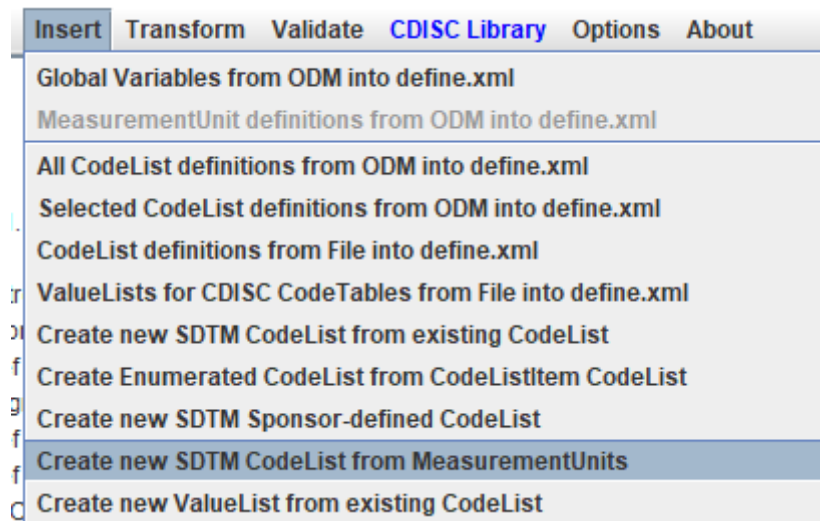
Insert Transform Validate CDISC Library Options About

Global Variables from ODM into define.xml
MeasurementUnit definitions from ODM into define.xml

All CodeList definitions from ODM into define.xml
Selected CodeList definitions from ODM into define.xml
CodeList definitions from File into define.xml
ValueLists for CDISC CodeTables from File into define.xml
Create new SDTM CodeList from existing CodeList
Create Enumerated CodeList from CodeListItem CodeList
Create new SDTM Sponsor-defined CodeList

Create new SDTM CodeList from MeasurementUnits

Create new ValueList from existing CodeList